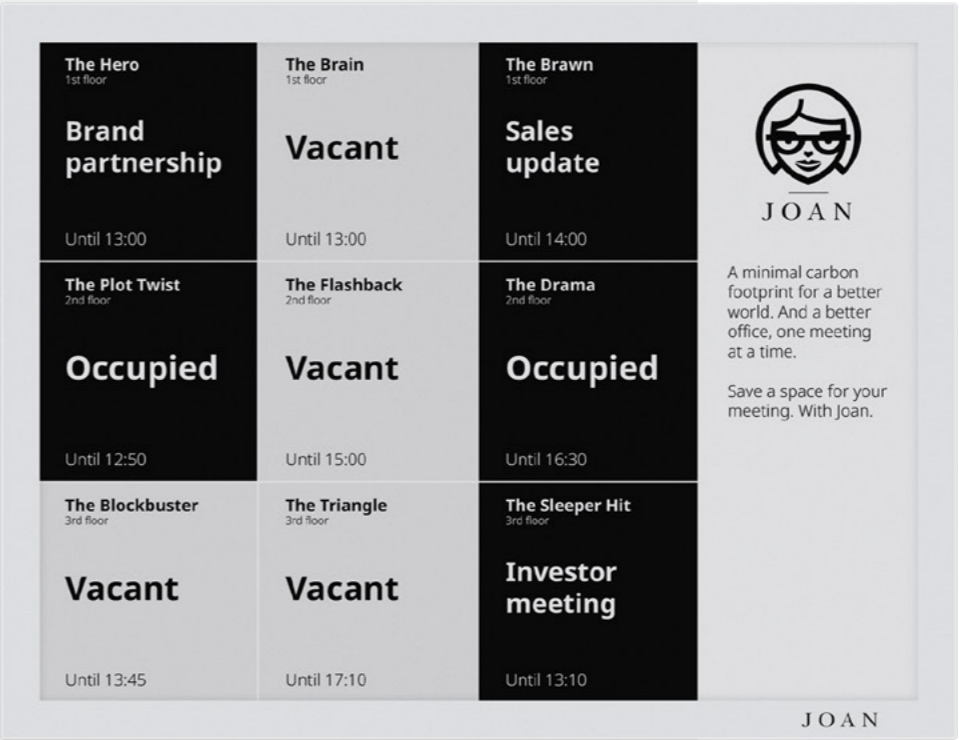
The Hero
1st floor

Brand partnership

Until 13:00

The Brain
1st floor

Vacant

Until 13:00

The Brawn
1st floor

Sales update

Until 14:00

JOAN

The Plot Twist
2nd floor

Occupied

Until 12:50

The Flashback
2nd floor

Vacant

Until 15:00

The Drama
2nd floor

Occupied

Until 16:30

A minimal carbon footprint for a better world. And a better office, one meeting at a time.

Save a space for your meeting. With Joan.

The Blockbuster
3rd floor

Vacant

Until 13:45

The Triangle
3rd floor

Vacant

Until 17:10

The Sleeper Hit
3rd floor

Investor meeting

Until 13:10

JOAN